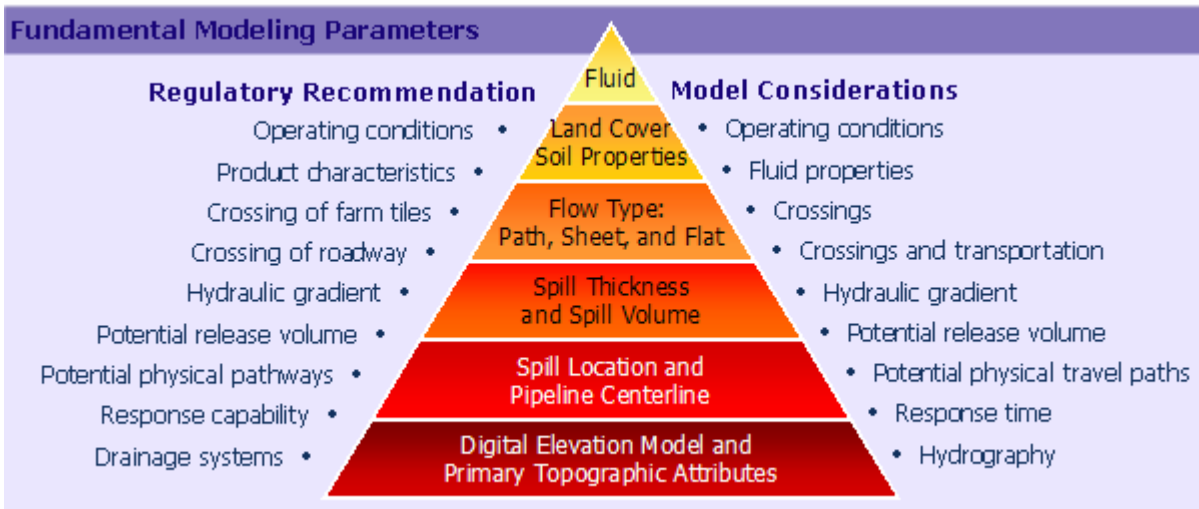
Fundamental Modeling Parameters

Regulatory Recommendation

Operating conditions •
Product characteristics •
Crossing of farm tiles •
Crossing of roadway •
Hydraulic gradient •
Potential release volume •
Potential physical pathways •
Response capability •
Drainage systems •

Fluid
Land Cover
Soil Properties
Flow Type:
Path, Sheet, and Flat
Spill Thickness
and Spill Volume
Spill Location and
Pipeline Centerline
Digital Elevation Model and
Primary Topographic Attributes

Model Considerations

• Operating conditions
• Fluid properties
• Crossings
• Crossings and transportation
• Hydraulic gradient
• Potential release volume
• Potential physical travel paths
• Response time
• Hydrography